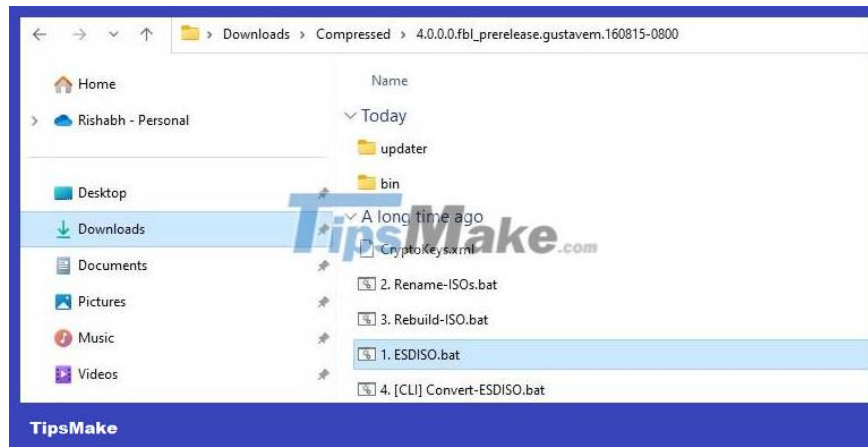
Downloads > Compressed > 4.0.0.0.fbl_prerelease.gustavem.160815-0800

Home
Rishabh - Personal

Desktop
Downloads
Documents
Pictures
Music
Videos

Name
Today
updater
bin
A long time ago
CryptoKeys.xml
2. Rename-ISOs.bat
3. Rebuild-ISO.bat
1. ESDISO.bat
4. [CLI] Convert-ESDISO.bat

TipsMake.com

TipsMake